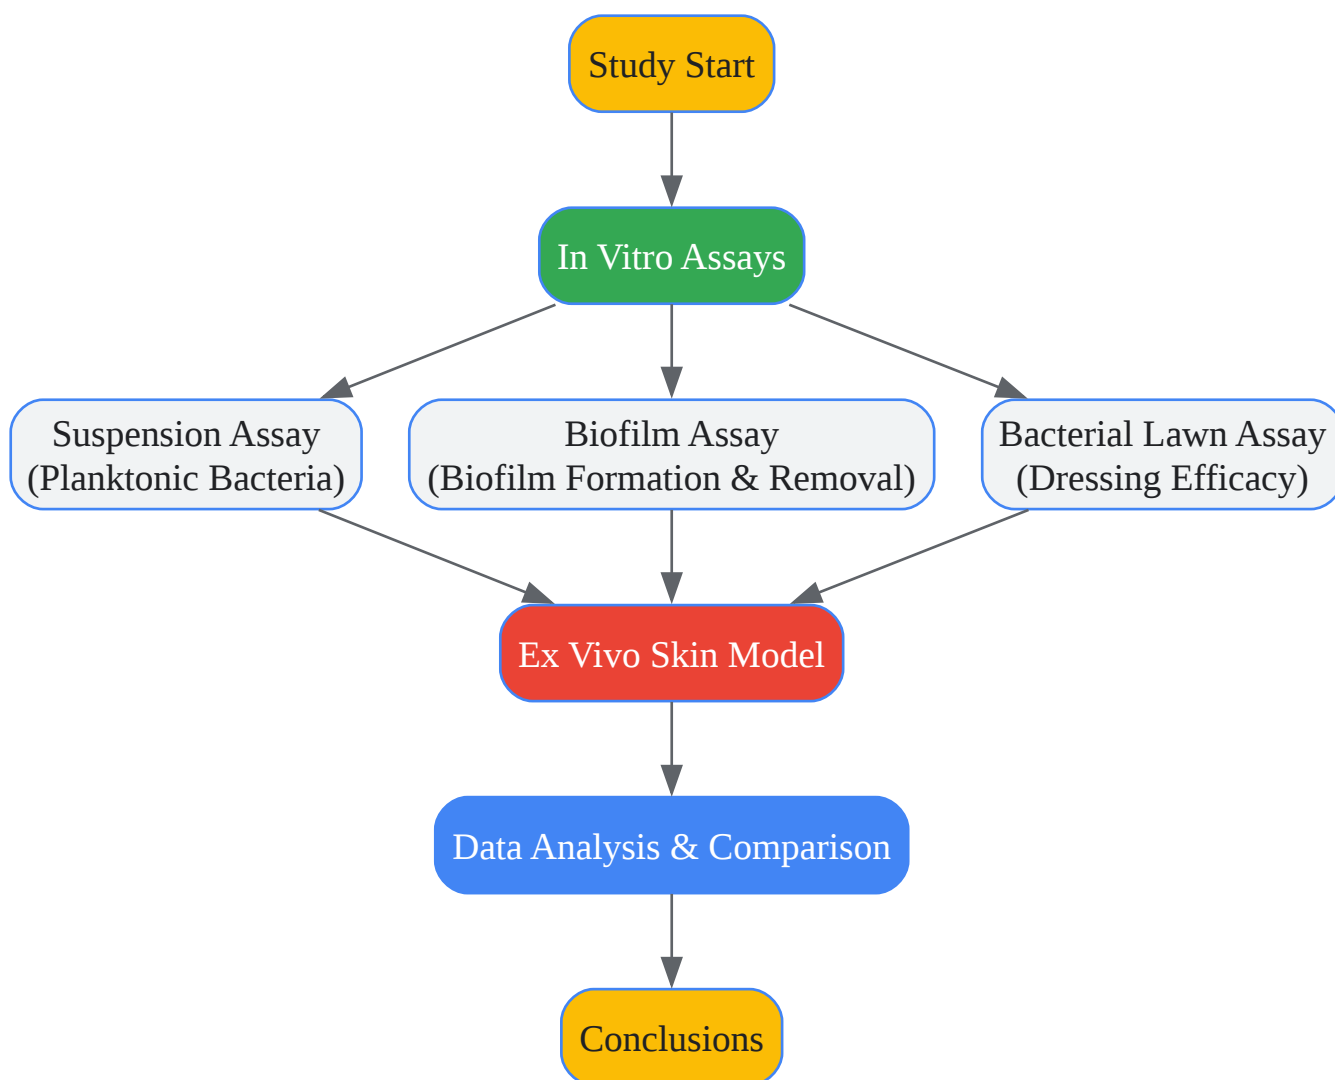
Study Start

In Vitro Assays

Suspension Assay
(Planktonic Bacteria)

Biofilm Assay
(Biofilm Formation & Removal)

Bacterial Lawn Assay
(Dressing Efficacy)

Ex Vivo Skin Model

Data Analysis & Comparison

Conclusions